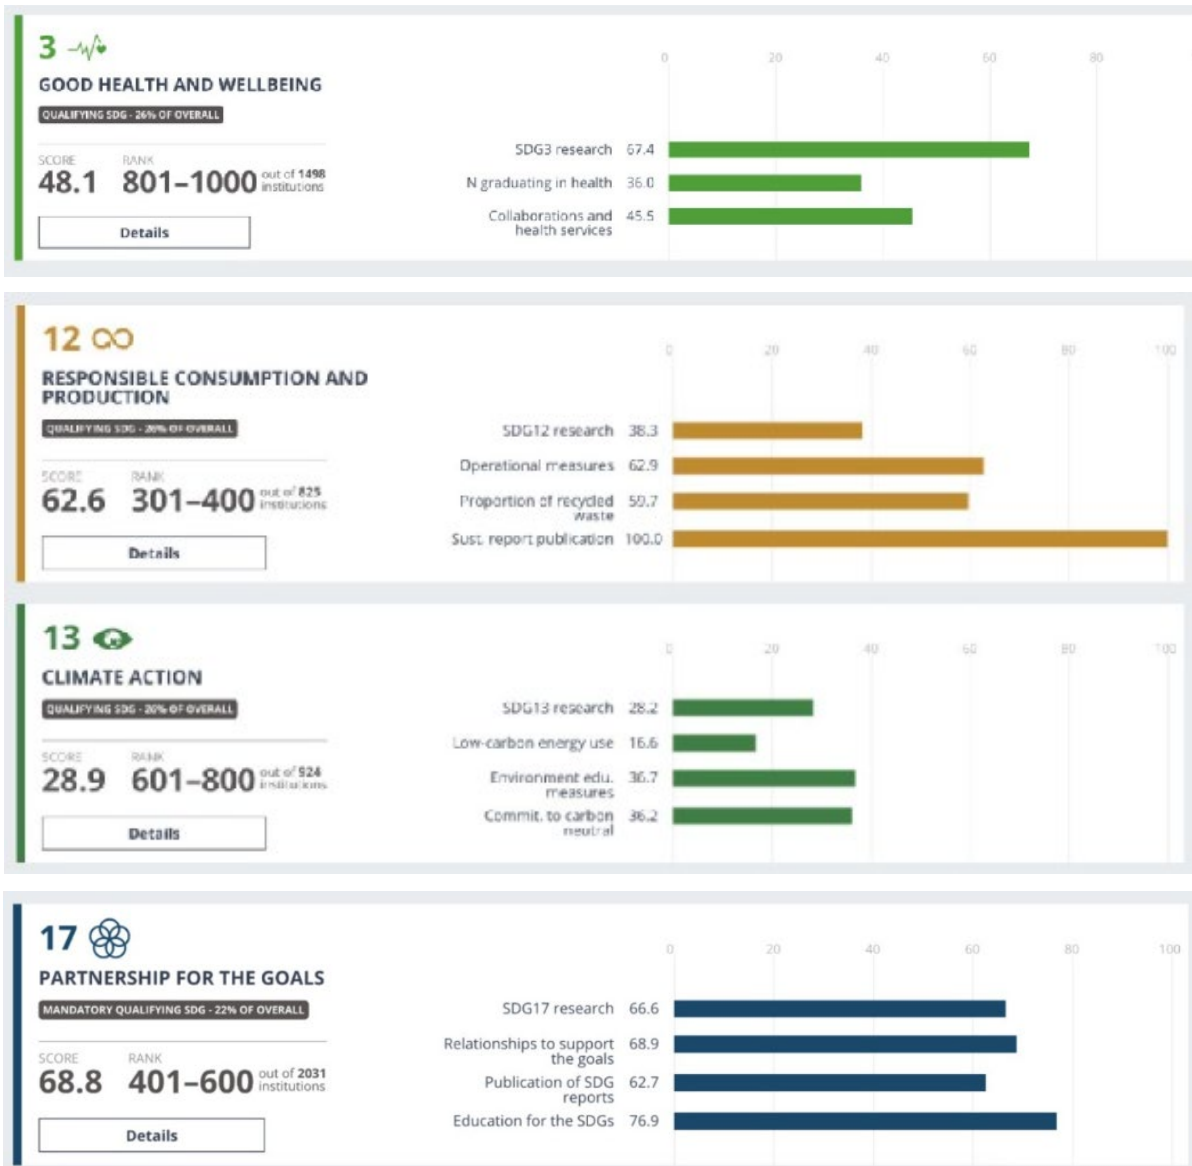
3

GOOD HEALTH AND WELLBEING

QUALIFYING SDG - 26% OF OVERALL

SCORE 48.1

RANK 801–1000 out of 1498 institutions

Details

0 20 40 60 80

| | |
|---|---|
| SDG3 research | 67.4 |
| N graduating in health | 36.0 |
| Collaborations and health services | 45.5 |

12

RESPONSIBLE CONSUMPTION AND PRODUCTION

QUALIFYING SDG - 26% OF OVERALL

SCORE 62.6

RANK 301–400 out of 825 institutions

Details

0 20 40 60 80 100

| | |
|---|---|
| SDG12 research | 38.3 |
| Operational measures | 62.9 |
| Proportion of recycled waste | 59.7 |
| Sust. report publication | 100.0 |

13

CLIMATE ACTION

QUALIFYING SDG - 26% OF OVERALL

SCORE 28.9

RANK 601–800 out of 924 institutions

Details

0 20 40 60 80 100

| | |
|---|---|
| SDG13 research | 28.2 |
| Low-carbon energy use | 16.6 |
| Environment edu. measures | 36.7 |
| Commit. to carbon neutral | 36.2 |

17

PARTNERSHIP FOR THE GOALS

MANDATORY QUALIFYING SDG - 22% OF OVERALL

SCORE 68.8

RANK 401–600 out of 2031 institutions

Details

0 20 40 60 80 100

| | |
|---|---|
| SDG17 research | 66.6 |
| Relationships to support the goals | 68.9 |
| Publication of SDG reports | 62.7 |
| Education for the SDGs | 76.9 |